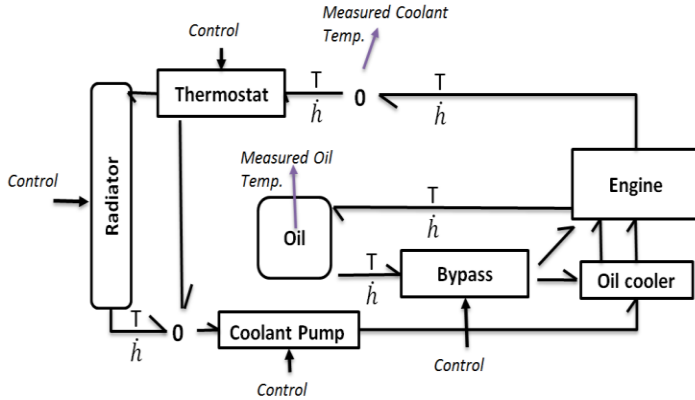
Control

Measured Coolant Temp.

Thermostat

T
$\dot{h}$

0

T
$\dot{h}$

Control

Radiator

Measured Oil Temp.

Oil

T
$\dot{h}$

Engine

T
$\dot{h}$

Bypass

Oil cooler

T
$\dot{h}$

0

Coolant Pump

Control

Control